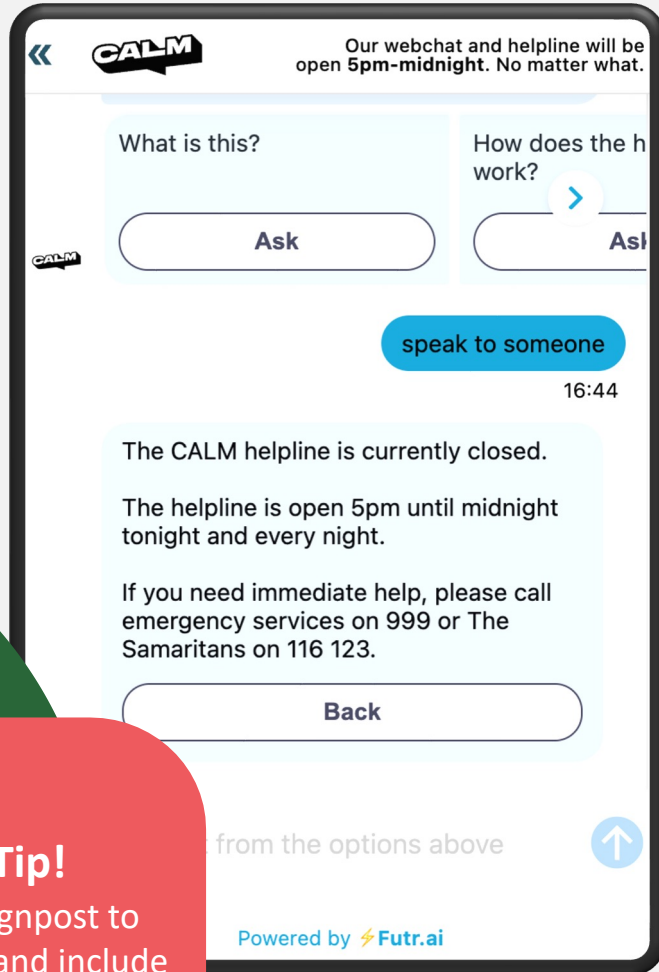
«

CALM

Our webchat and helpline will be open **5pm-midnight**. No matter what.

What is this?

Ask

How does the h work?

Ask

CALM

speak to someone

16:44

The CALM helpline is currently closed.

The helpline is open 5pm until midnight tonight and every night.

If you need immediate help, please call emergency services on 999 or The Samaritans on 116 123.

Back

Tip!

gnpost to and include

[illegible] from the options above

Powered by Futr.ai